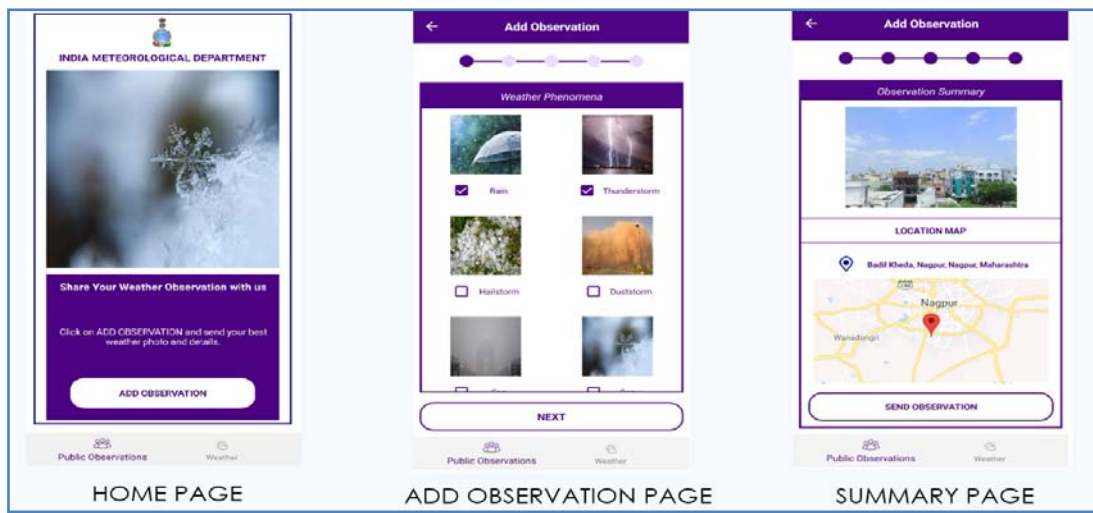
INDIA METEOROLOGICAL DEPARTMENT

Share Your Weather Observation with us

Click on ADD OBSERVATION and send your best weather photo and details.

ADD OBSERVATION

Public Observations

Weather

HOME PAGE

←

Add Observation

Weather Phenomena

Rain

Thunderstorm

Hailstorm

Duststorm

NEXT

Public Observations

Weather

ADD OBSERVATION PAGE

←

Add Observation

Observation Summary

LOCATION MAP

Badil Kheda, Nagpur, Nagpur, Maharashtra

Nagpur

Wanadongri

SEND OBSERVATION

Public Observations

Weather

SUMMARY PAGE